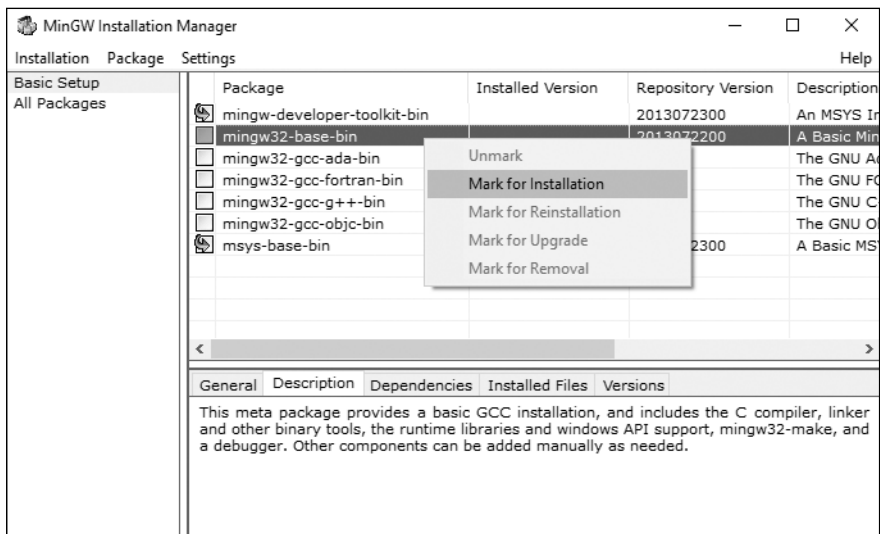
MinGW Installation Manager

Installation Package Settings Help

Basic Setup
All Packages

| Package | Installed Version | Repository Version | Description |
|---|---|---|---|
| mingw-developer-toolkit-bin | | 2013072300 | An MSYS In |
| mingw32-base-bin | | 2013072200 | A Basic Min |
| mingw32-gcc-ada-bin | | | The GNU Ad |
| mingw32-gcc-fortran-bin | | | The GNU FO |
| mingw32-gcc-g++-bin | | | The GNU C |
| mingw32-gcc-objc-bin | | | The GNU Ol |
| msys-base-bin | | 2300 | A Basic MSY |

Unmark
Mark for Installation
Mark for Reinstallation
Mark for Upgrade
Mark for Removal

General Description Dependencies Installed Files Versions

This meta package provides a basic GCC installation, and includes the C compiler, linker and other binary tools, the runtime libraries and windows API support, mingw32-make, and a debugger. Other components can be added manually as needed.